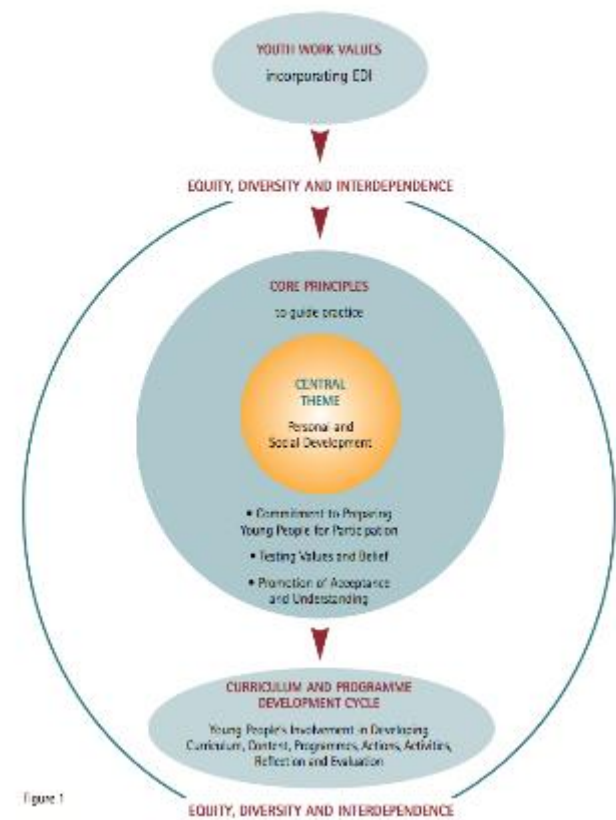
YOUTH WORK VALUES

incorporating EDI

EQUITY, DIVERSITY AND INTERDEPENDENCE

CORE PRINCIPLES

to guide practice

CENTRAL THEME

Personal and Social Development

• Commitment to Preparing Young People for Participation

• Testing Values and Belief

• Promotion of Acceptance and Understanding

CURRICULUM AND PROGRAMME DEVELOPMENT CYCLE

Young People's Involvement in Developing Curriculum, Content, Programmes, Actions, Activities, Reflection and Evaluation

Figure 1

EQUITY, DIVERSITY AND INTERDEPENDENCE